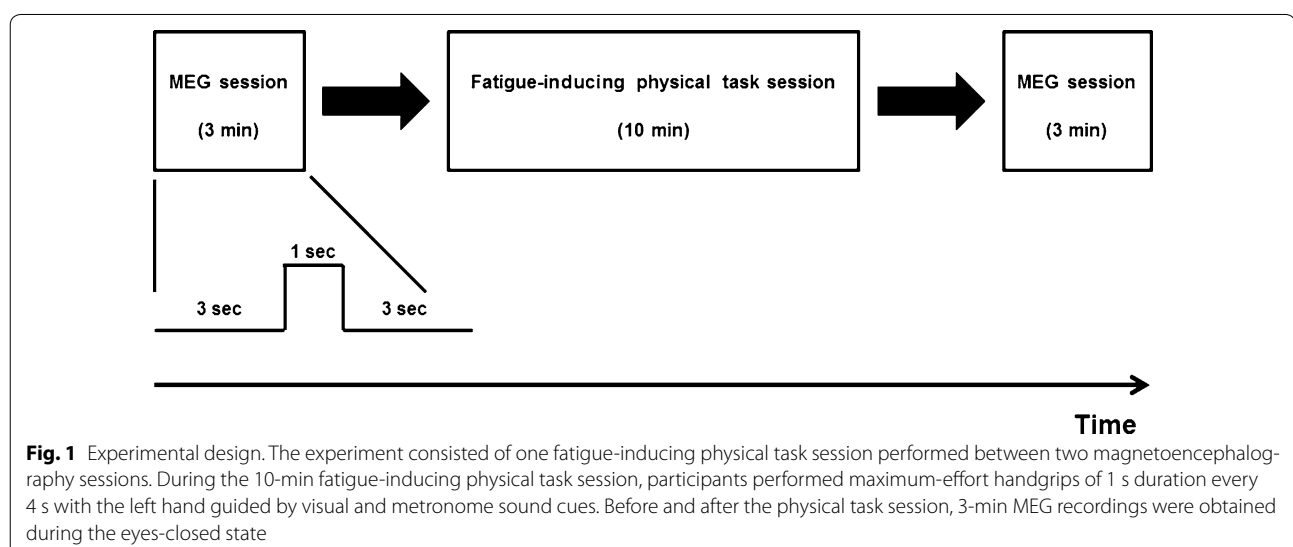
MEG session

(3 min)

Fatigue-inducing physical task session

(10 min)

MEG session

(3 min)

1 sec

3 sec

3 sec

Time

**Fig. 1** Experimental design. The experiment consisted of one fatigue-inducing physical task session performed between two magnetoencephalography sessions. During the 10-min fatigue-inducing physical task session, participants performed maximum-effort handgrips of 1 s duration every 4 s with the left hand guided by visual and metronome sound cues. Before and after the physical task session, 3-min MEG recordings were obtained during the eyes-closed state